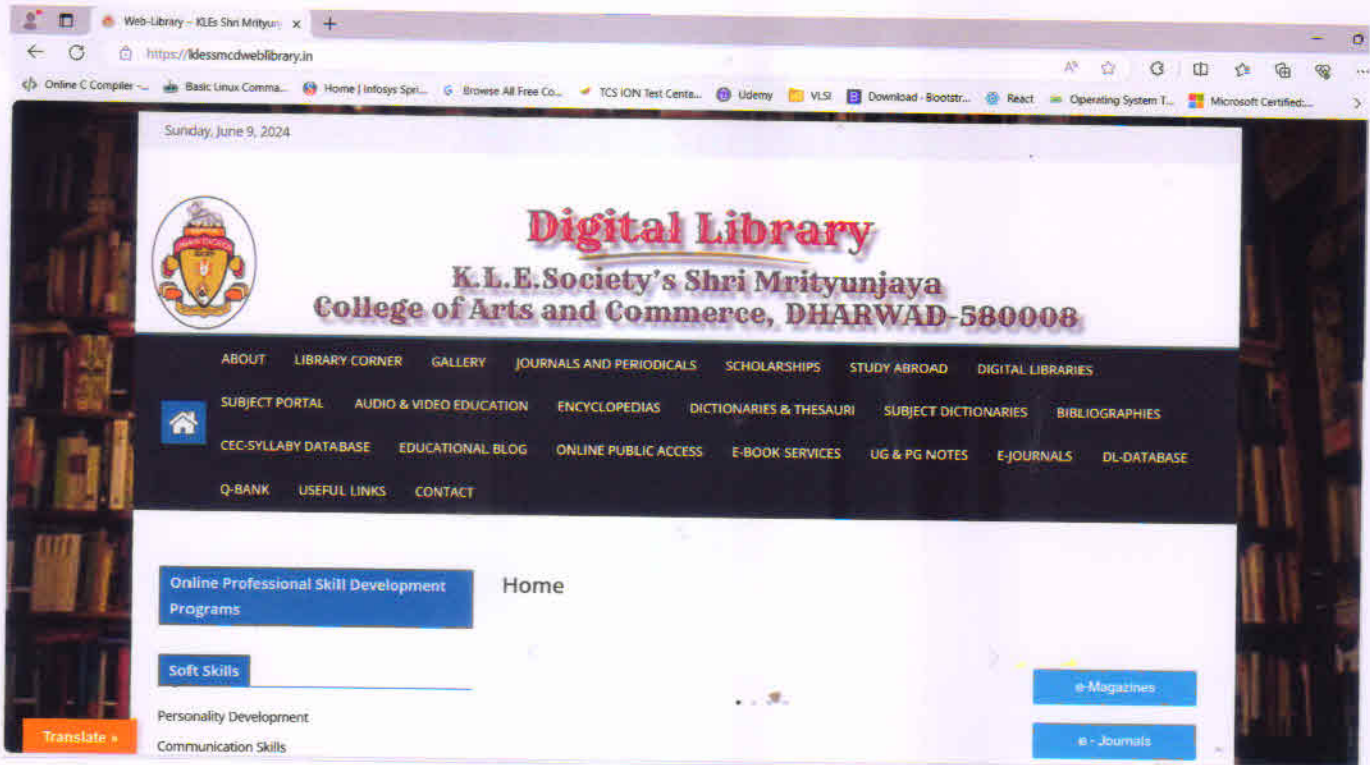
Web-Library – KLEs Shri Mrityun ×
+
https://klessmcdweblibrary.in
Online C Compiler -... Basic Linux Comma... Home | Infosys Spri... Browse All Free Co... TCS ION Test Centa... Udemy VLSI Download · Bootstr... React Operating System T... Microsoft Certified:...

Sunday, June 9, 2024

Digital Library
K.L.E.Society's Shri Mrityunjaya
College of Arts and Commerce, DHARWAD-580008

ABOUT LIBRARY CORNER GALLERY JOURNALS AND PERIODICALS SCHOLARSHIPS STUDY ABROAD DIGITAL LIBRARIES
SUBJECT PORTAL AUDIO & VIDEO EDUCATION ENCYCLOPEDIAS DICTIONARIES & THESAURI SUBJECT DICTIONARIES BIBLIOGRAPHIES
CEC-SYLLABY DATABASE EDUCATIONAL BLOG ONLINE PUBLIC ACCESS E-BOOK SERVICES UG & PG NOTES E-JOURNALS DL-DATABASE
Q-BANK USEFUL LINKS CONTACT

Online Professional Skill Development Programs

Home

Soft Skills

Personality Development
Communication Skills

e-Magazines
e - Journals

Translate »